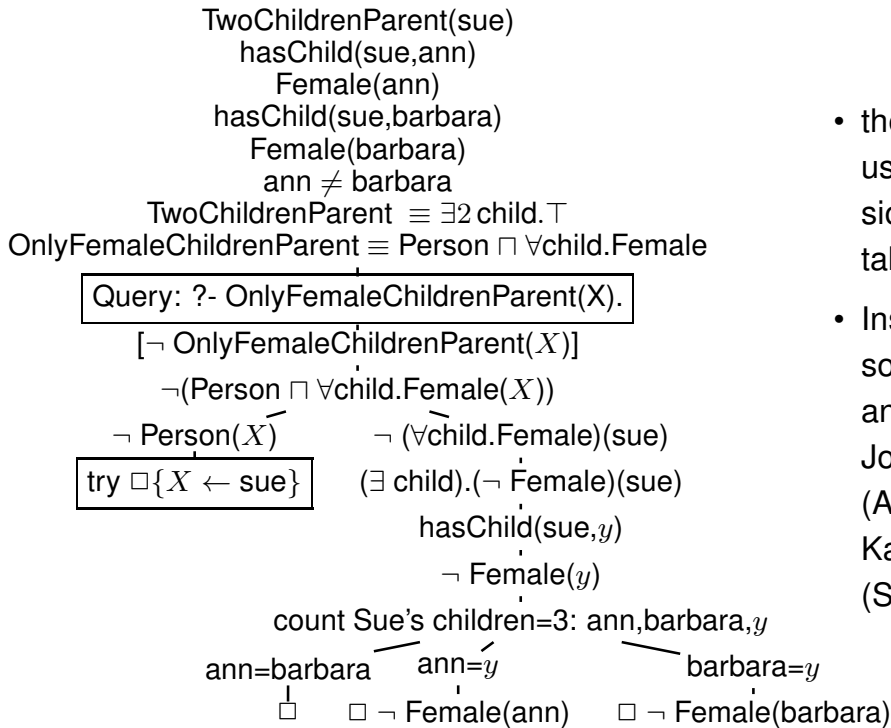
TwoChildrenParent(sue)
hasChild(sue,ann)
Female(ann)
hasChild(sue,barbara)
Female(barbara)
ann $\neq$ barbara
TwoChildrenParent $\equiv \exists 2$ child.$\top$
OnlyFemaleChildrenParent $\equiv$ Person $\sqcap$ $\forall$child.Female

Query: ?- OnlyFemaleChildrenParent(X).

[$\neg$ OnlyFemaleChildrenParent($X$)]

$\neg$(Person $\sqcap$ $\forall$child.Female($X$))

$\neg$ Person($X$)

try $\square\{X \leftarrow$ sue$\}$

$\neg$ ($\forall$child.Female)(sue)

($\exists$ child).($\neg$ Female)(sue)

hasChild(sue,$y$)

$\neg$ Female($y$)

count Sue's children=3: ann,barbara,$y$

ann=barbara

$\square$

ann=$y$

$\square$ $\neg$ Female(ann)

barbara=$y$

$\square$ $\neg$ Female(barbara)

• the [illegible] us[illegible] sic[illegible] tal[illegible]

• Ins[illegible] so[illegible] an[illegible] Jo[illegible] (A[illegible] Ka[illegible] (S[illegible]